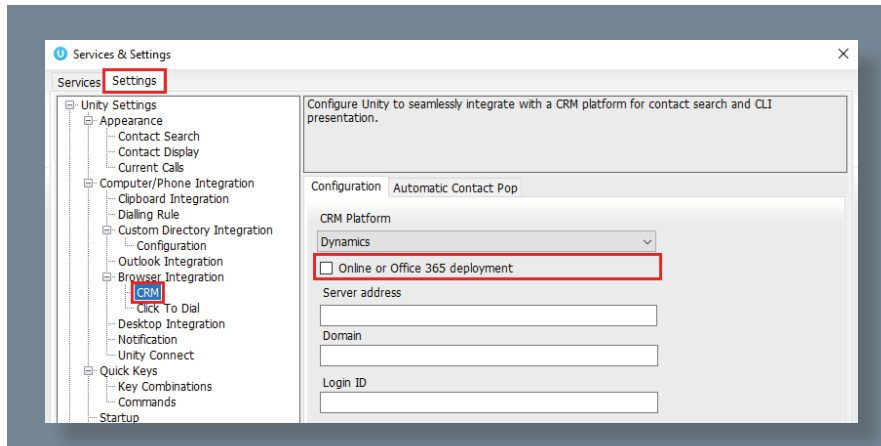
Services & Settings

×

Services Settings

Unity Settings
Appearance
Contact Search
Contact Display
Current Calls
Computer/Phone Integration
Clipboard Integration
Dialling Rule
Custom Directory Integration
Configuration
Outlook Integration
Browser Integration
CRM
Click To Dial
Desktop Integration
Notification
Unity Connect
Quick Keys
Key Combinations
Commands
Startup

Configure Unity to seamlessly integrate with a CRM platform for contact search and CLI presentation.

Configuration Automatic Contact Pop

CRM Platform

Dynamics

Online or Office 365 deployment

Server address

Domain

Login ID